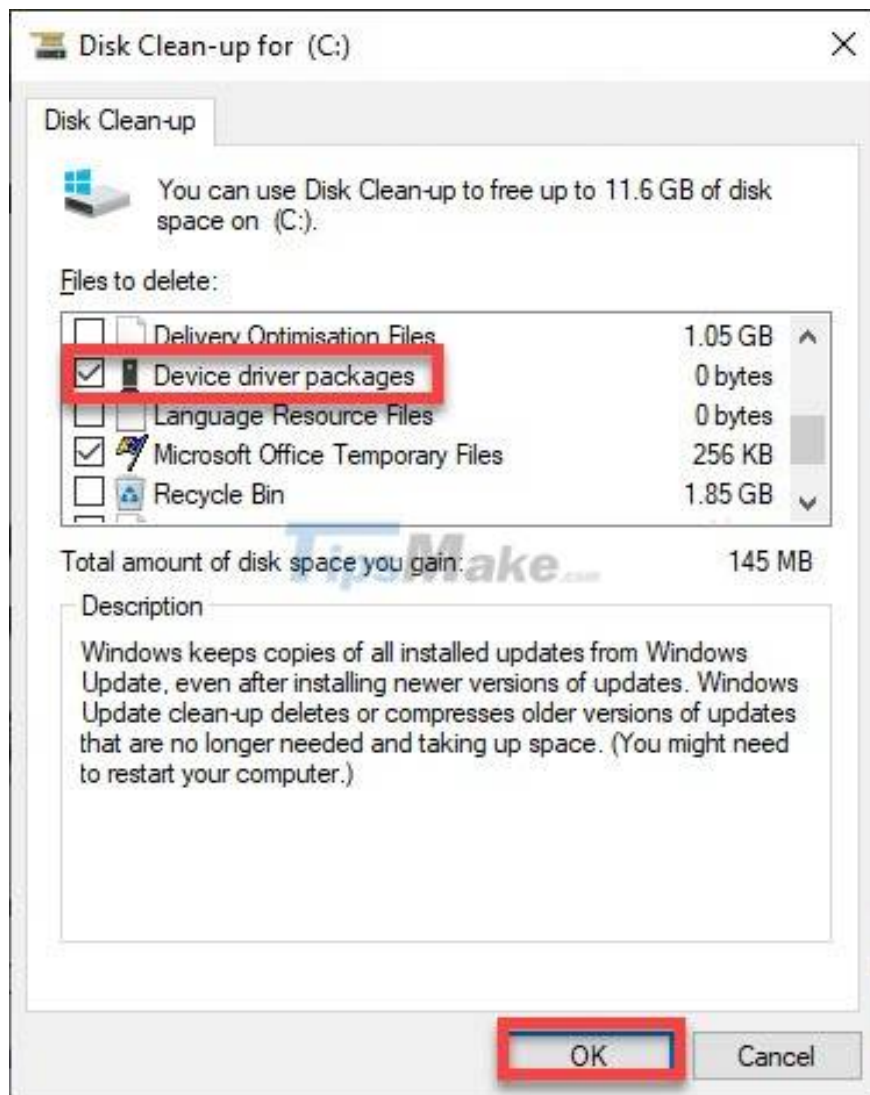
Disk Clean-up for (C:)

Disk Clean-up

You can use Disk Clean-up to free up to 11.6 GB of disk space on (C:).

Files to delete:

| | |
|---|---|
| Delivery Optimisation Files | 1.05 GB |
| Device driver packages | 0 bytes |
| Language Resource Files | 0 bytes |
| Microsoft Office Temporary Files | 256 KB |
| Recycle Bin | 1.85 GB |

Total amount of disk space you gain: 145 MB

TipsMake

Description

Windows keeps copies of all installed updates from Windows Update, even after installing newer versions of updates. Windows Update clean-up deletes or compresses older versions of updates that are no longer needed and taking up space. (You might need to restart your computer.)

OK Cancel